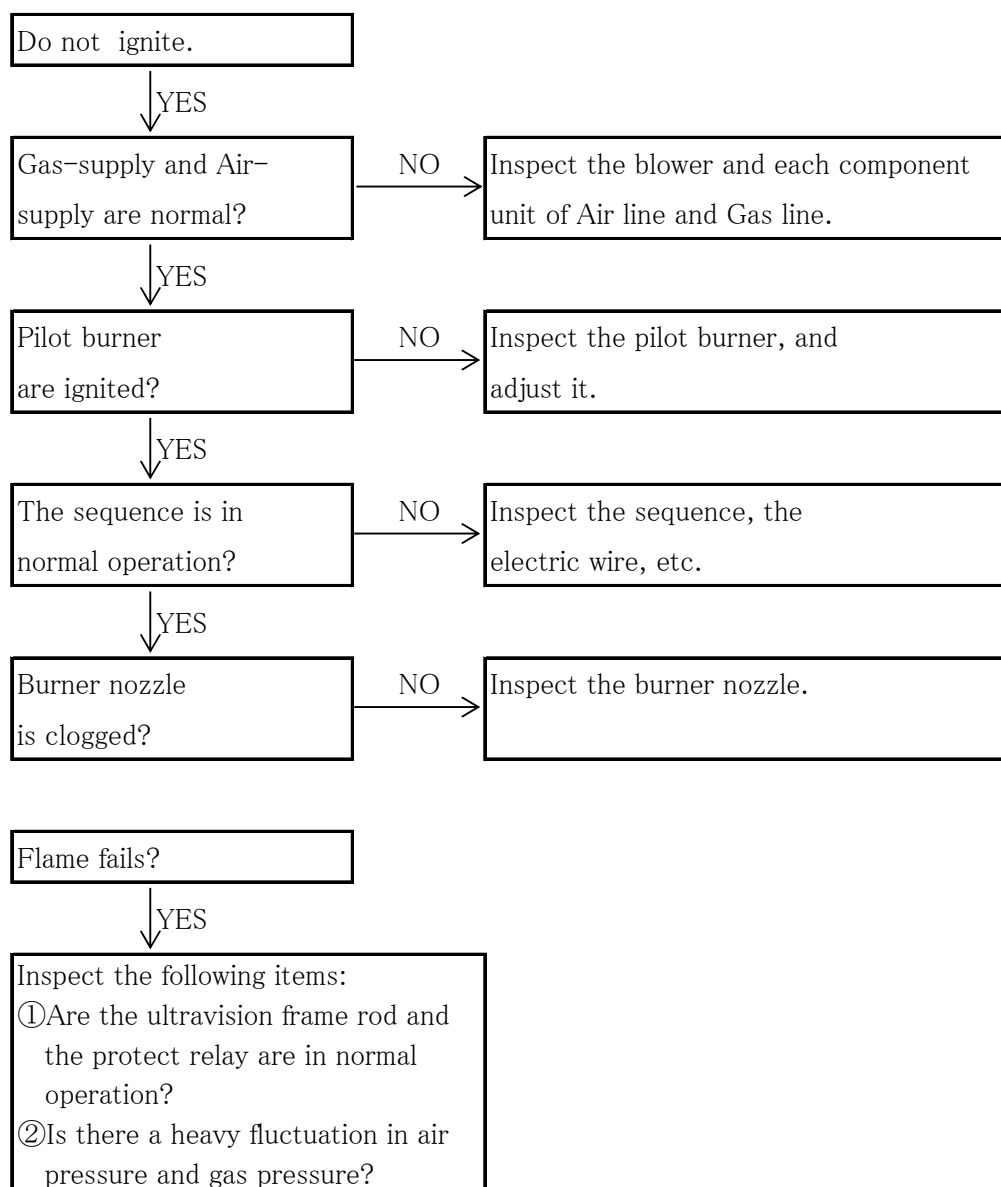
Do not ignite.

YES

Gas-supply and Air-supply are normal?

NO

Inspect the blower and each component unit of Air line and Gas line.

YES

Pilot burner are ignited?

NO

Inspect the pilot burner, and adjust it.

YES

The sequence is in normal operation?

NO

Inspect the sequence, the electric wire, etc.

YES

Burner nozzle is clogged?

NO

Inspect the burner nozzle.

Flame fails?

YES

Inspect the following items:
①Are the ultravision frame rod and the protect relay are in normal operation?
②Is there a heavy fluctuation in air pressure and gas pressure?